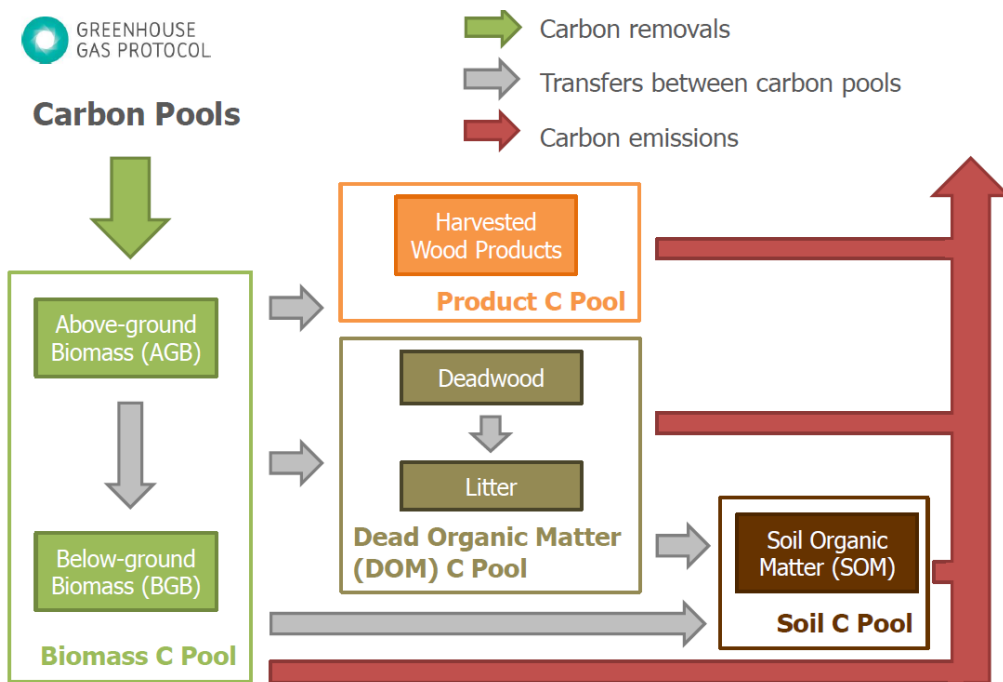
GREENHOUSE GAS PROTOCOL

Carbon Pools

Carbon removals

Transfers between carbon pools

Carbon emissions

Harvested Wood Products

Product C Pool

Above-ground Biomass (AGB)

Deadwood

Litter

Dead Organic Matter (DOM) C Pool

Below-ground Biomass (BGB)

Soil Organic Matter (SOM)

Soil C Pool

Biomass C Pool